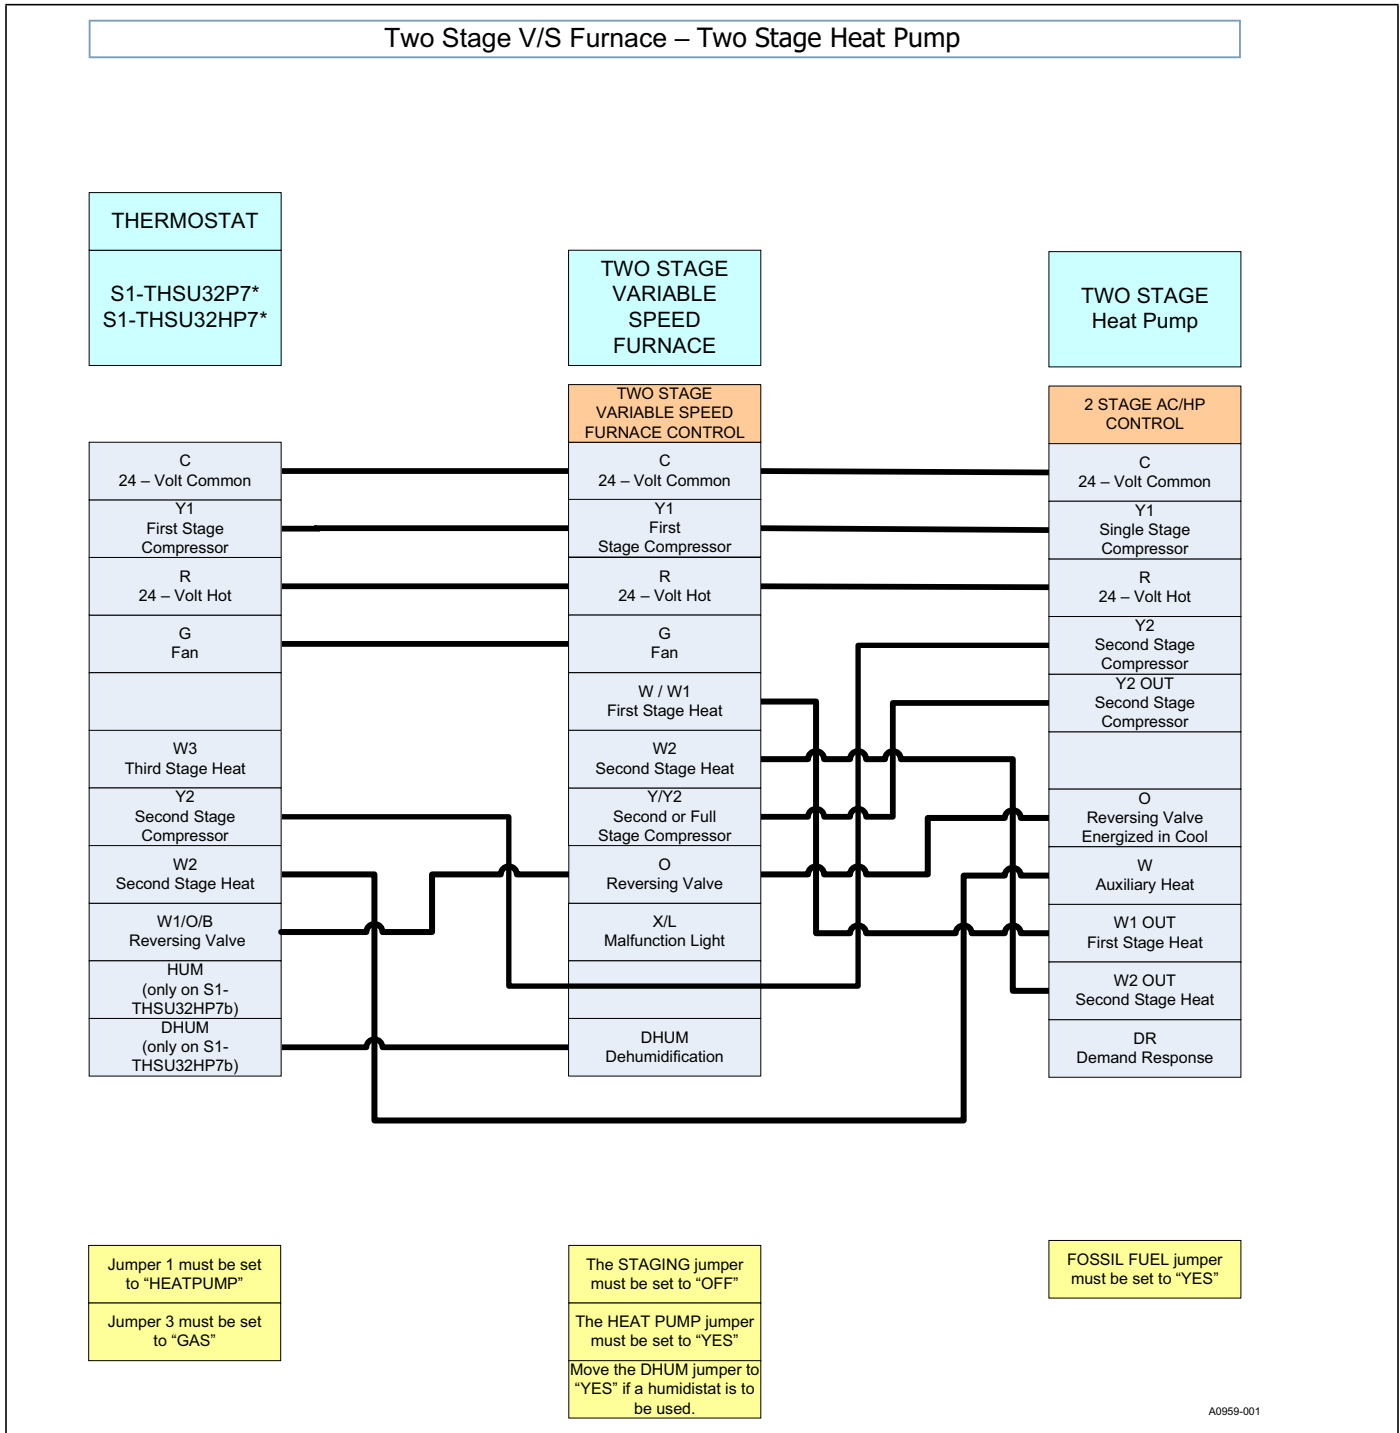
Two Stage V/S Furnace – Two Stage Heat Pump

THERMOSTAT

S1-THSU32P7*
S1-THSU32HP7*

TWO STAGE VARIABLE SPEED FURNACE

TWO STAGE Heat Pump

TWO STAGE VARIABLE SPEED FURNACE CONTROL

2 STAGE AC/HP CONTROL

C
24 – Volt Common

Y1
First Stage Compressor

R
24 – Volt Hot

G
Fan

W3
Third Stage Heat

Y2
Second Stage Compressor

W2
Second Stage Heat

W1/O/B
Reversing Valve

HUM
(only on S1-THSU32HP7b)

DHUM
(only on S1-THSU32HP7b)

C
24 – Volt Common

Y1
First
Stage Compressor

R
24 – Volt Hot

G
Fan

W / W1
First Stage Heat

W2
Second Stage Heat

Y/Y2
Second or Full Stage Compressor

O
Reversing Valve

X/L
Malfunction Light

DHUM
Dehumidification

C
24 – Volt Common

Y1
Single Stage Compressor

R
24 – Volt Hot

Y2
Second Stage Compressor

Y2 OUT
Second Stage Compressor

O
Reversing Valve Energized in Cool

W
Auxiliary Heat

W1 OUT
First Stage Heat

W2 OUT
Second Stage Heat

DR
Demand Response

Jumper 1 must be set to “HEATPUMP”

Jumper 3 must be set to “GAS”

The STAGING jumper must be set to “OFF”

The HEAT PUMP jumper must be set to “YES”

Move the DHUM jumper to “YES” if a humidistat is to be used.

FOSSIL FUEL jumper must be set to “YES”

A0959-001